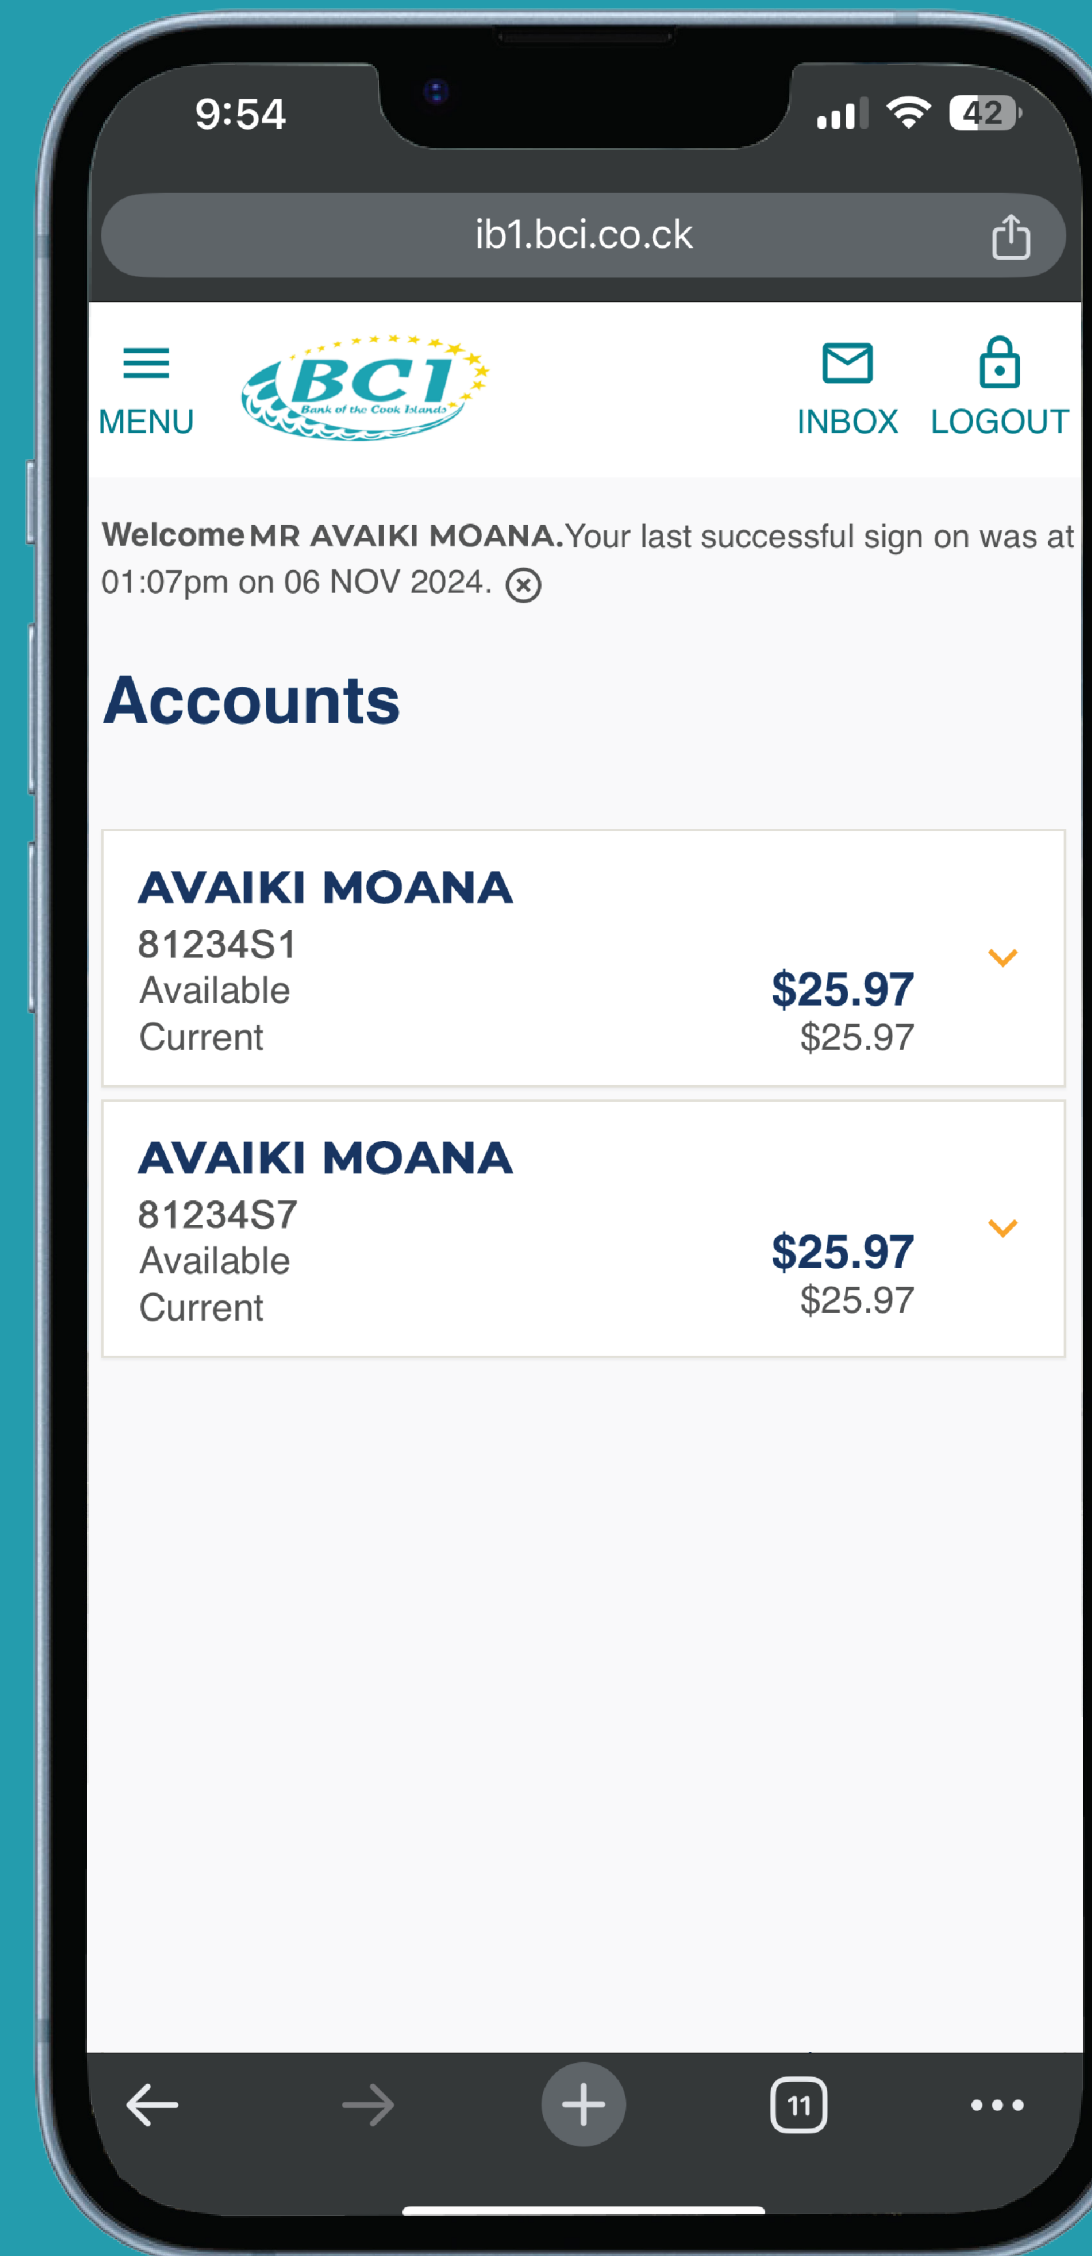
9:54

42

ib1.bci.co.ck

MENU

BCI
Bank of the Cook Islands

INBOX LOGOUT

Welcome MR AVAIKI MOANA. Your last successful sign on was at 01:07pm on 06 NOV 2024.

Accounts

AVAIKI MOANA
81234S1
Available $25.97
Current $25.97

AVAIKI MOANA
81234S7
Available $25.97
Current $25.97

11